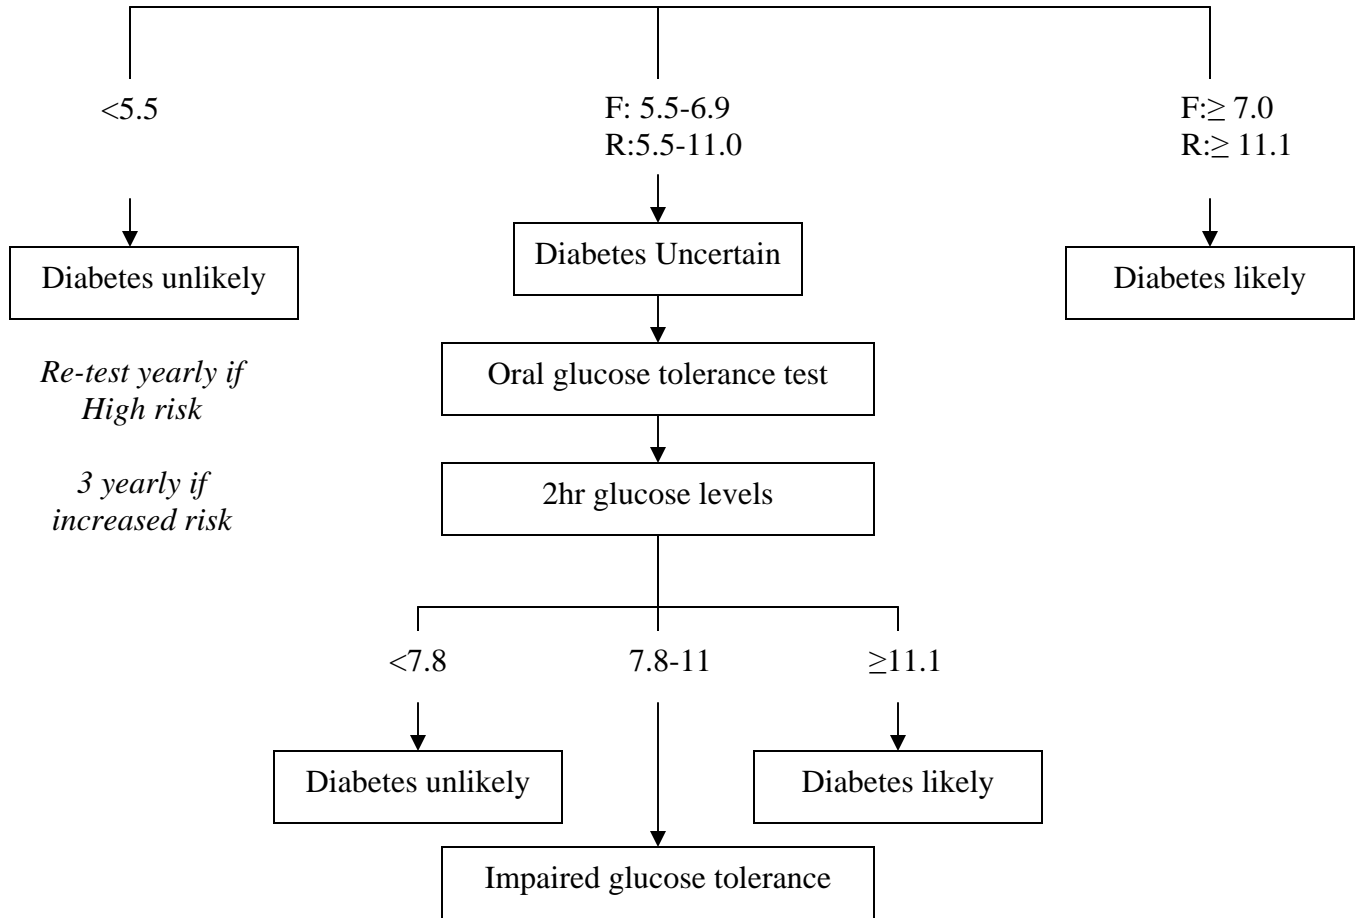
<5.5

F: 5.5-6.9
R:5.5-11.0

F:$\geq$ 7.0
R:$\geq$ 11.1

Diabetes unlikely

Diabetes Uncertain

Diabetes likely

*Re-test yearly if High risk*

*3 yearly if increased risk*

Oral glucose tolerance test

2hr glucose levels

<7.8

7.8-11

$\geq$11.1

Diabetes unlikely

Diabetes likely

Impaired glucose tolerance